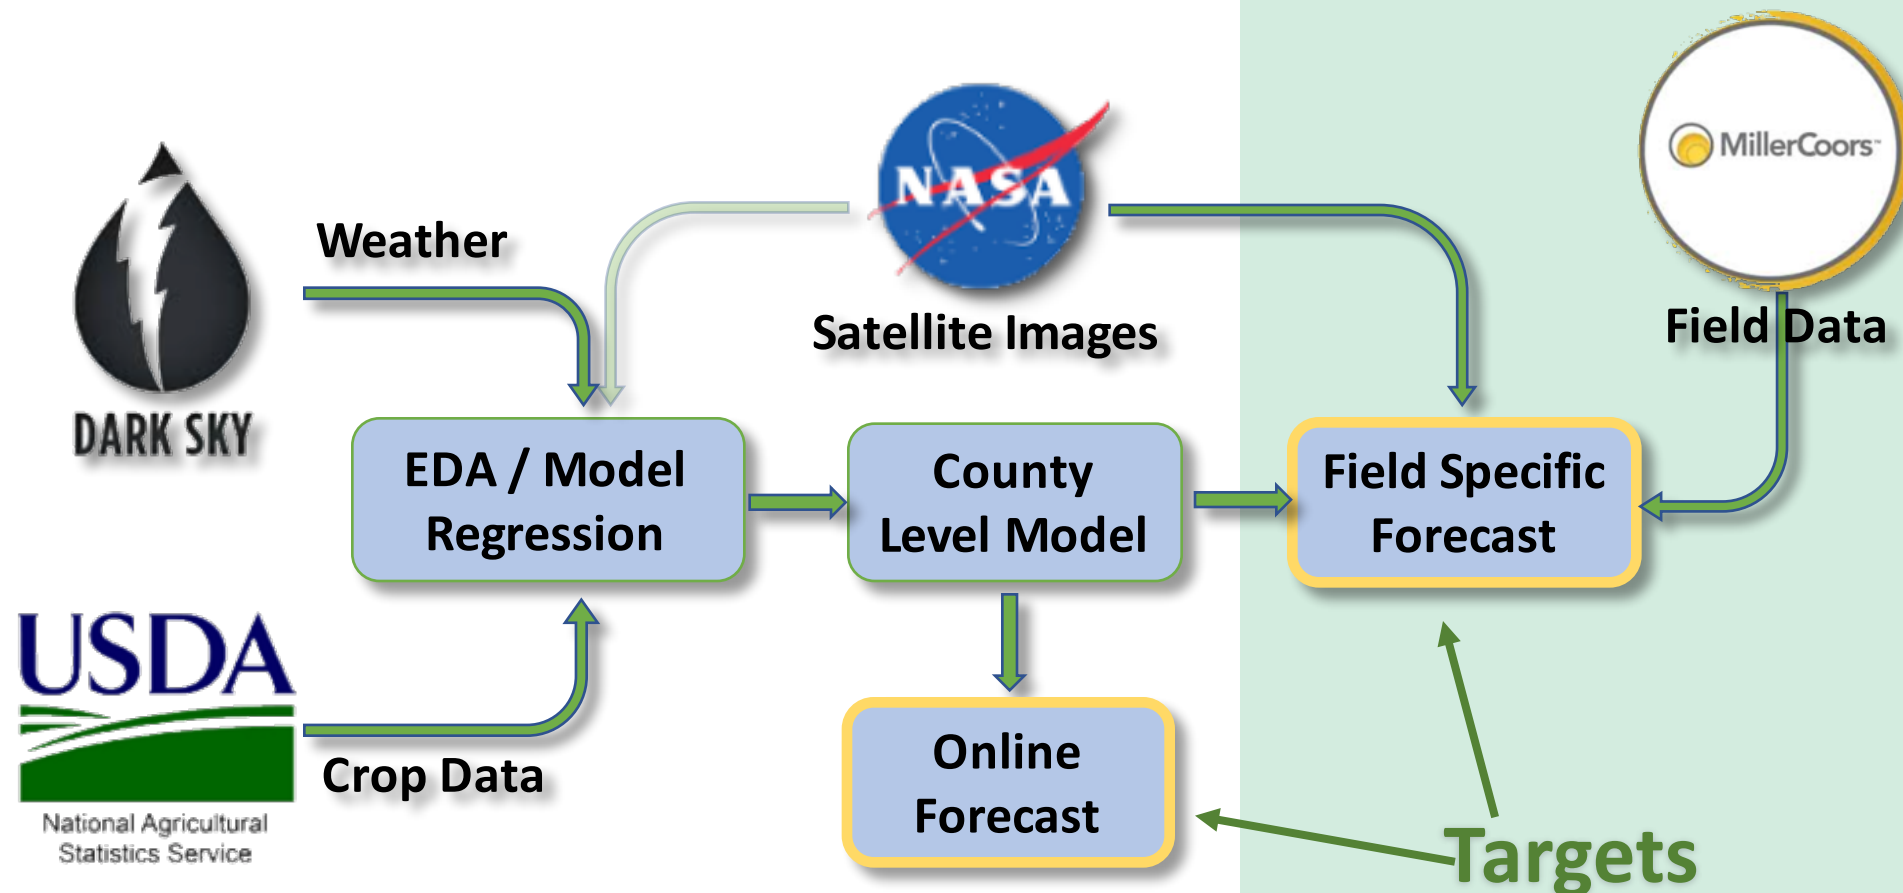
DARK SKY

Weather

NASA

Satellite Images

MillerCoors

Field Data

EDA / Model Regression

County Level Model

Field Specific Forecast

USDA

National Agricultural Statistics Service

Crop Data

Online Forecast

Targets